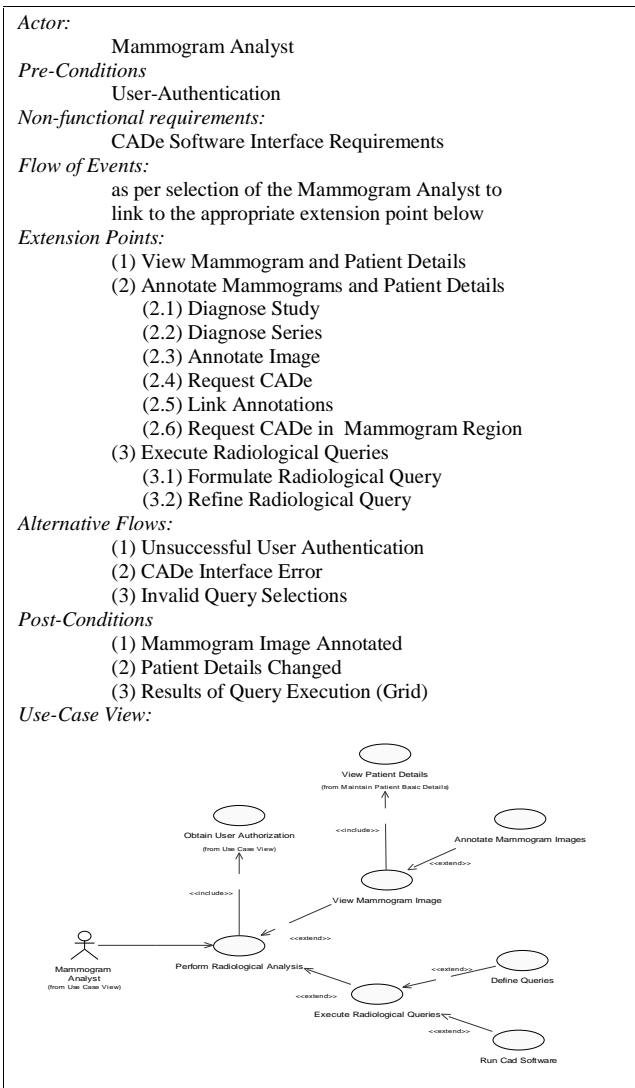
Actor:

Mammogram Analyst

Pre-Conditions

User-Authentication

Non-functional requirements:

CADe Software Interface Requirements

Flow of Events:

as per selection of the Mammogram Analyst to link to the appropriate extension point below

Extension Points:

(1) View Mammogram and Patient Details
(2) Annotate Mammograms and Patient Details
(2.1) Diagnose Study
(2.2) Diagnose Series
(2.3) Annotate Image
(2.4) Request CADe
(2.5) Link Annotations
(2.6) Request CADe in Mammogram Region
(3) Execute Radiological Queries
(3.1) Formulate Radiological Query
(3.2) Refine Radiological Query

Alternative Flows:

(1) Unsuccessful User Authentication
(2) CADe Interface Error
(3) Invalid Query Selections

Post-Conditions

(1) Mammogram Image Annotated
(2) Patient Details Changed
(3) Results of Query Execution (Grid)

Use-Case View:

View Patient Details
(from Maintain Patient Basic Details)

Obtain User Authorization
(from Use Case View)

<<include>>

Annotate Mammogram Images

<<extend>>

<<include>>

View Mammogram Image

<<extend>>

Mammogram Analyst
(from Use Case View)

Perform Radiological Analysis

<<extend>>

Define Queries

<<extend>>

Execute Radiological Queries

<<extend>>

Run Cad Software